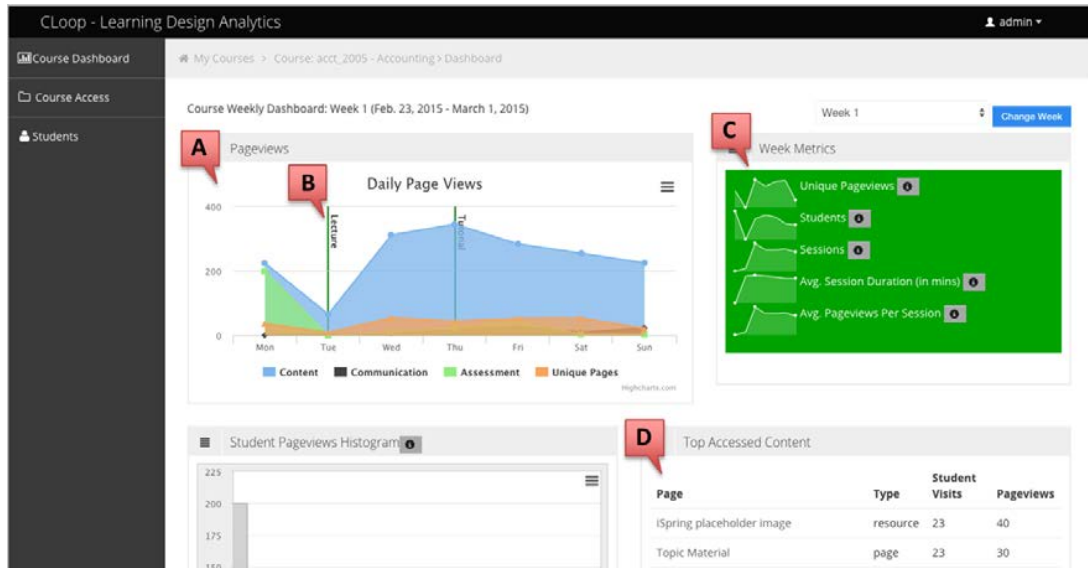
CLoop - Learning Design Analytics

admin

Course Dashboard

Course Access

Students

My Courses > Course: acct_2005 - Accounting > Dashboard

Course Weekly Dashboard: Week 1 (Feb. 23, 2015 - March 1, 2015)

Week 1

Change Week

A

Pageviews

B

Daily Page Views

400

200

0

Lecture

Tutorial

Mon Tue Wed Thu Fri Sat Sun

Content Communication Assessment Unique Pages

Highcharts.com

C

Week Metrics

Unique Pageviews

Students

Sessions

Avg. Session Duration (in mins)

Avg. Pageviews Per Session

Student Pageviews Histogram

225

200

175

150

D

Top Accessed Content

| Page | Type | Student Visits | Pageviews |
|---|---|---|---|
| iSpring placeholder image | resource | 23 | 40 |
| Topic Material | page | 23 | 30 |